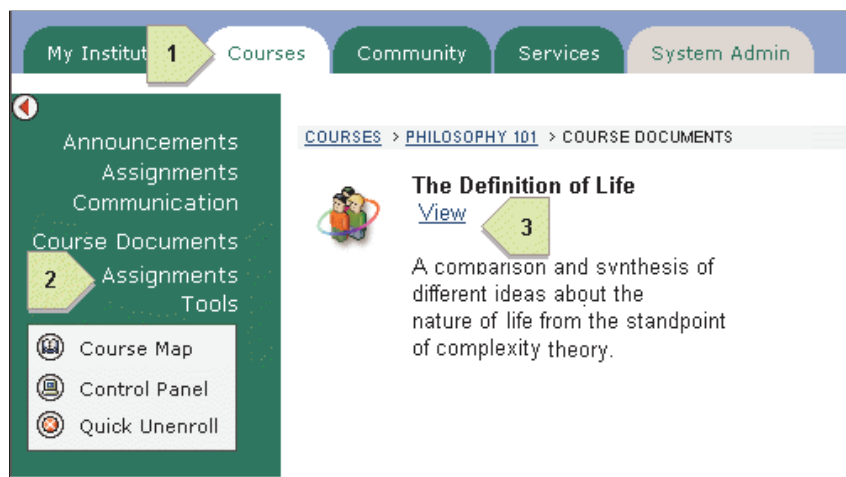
My Institut 1 Courses Community Services System Admin

Announcements
Assignments
Communication
Course Documents
2 Assignments
Tools

Course Map
Control Panel
Quick Unenroll

COURSES > PHILOSOPHY 101 > COURSE DOCUMENTS

The Definition of Life
View 3

A comparison and synthesis of different ideas about the nature of life from the standpoint of complexity theory.